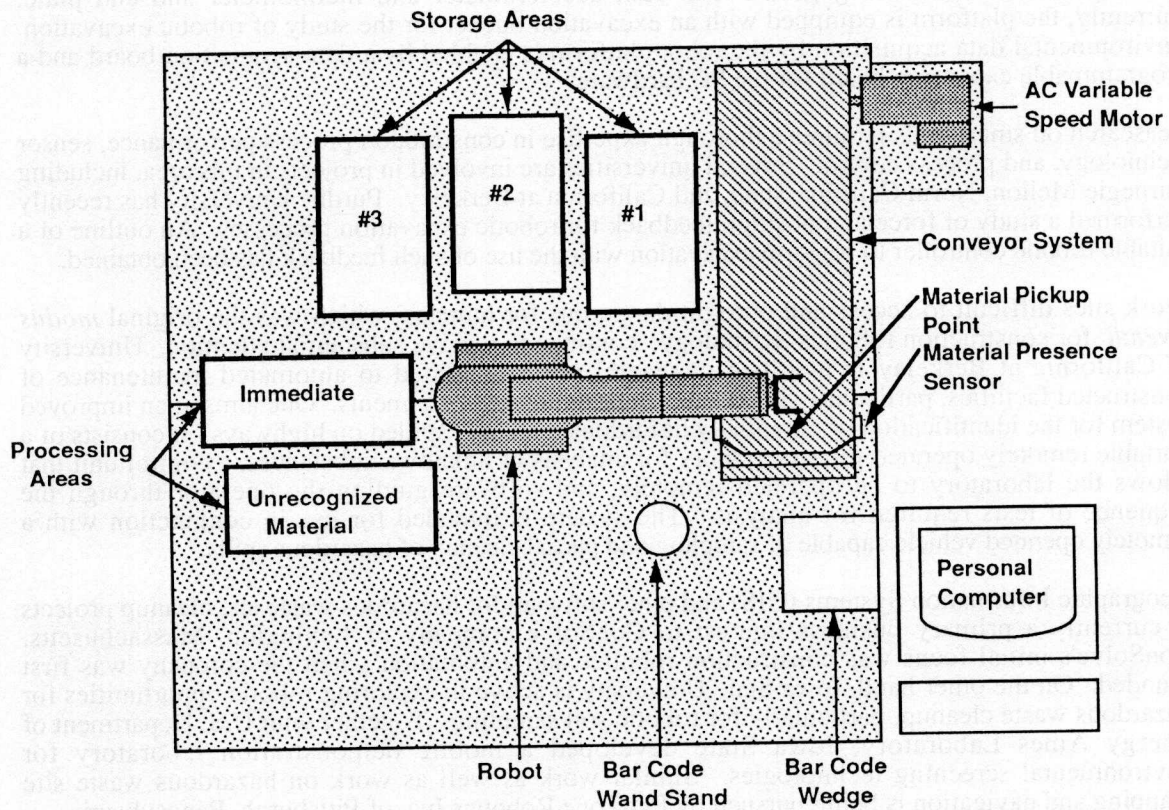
Storage Areas

AC Variable Speed Motor

#3

#2

#1

Conveyor System

Material Pickup Point

Material Presence Sensor

Immediate

Processing Areas

Unrecognized Material

Personal Computer

Robot

Bar Code Wand Stand

Bar Code Wedge